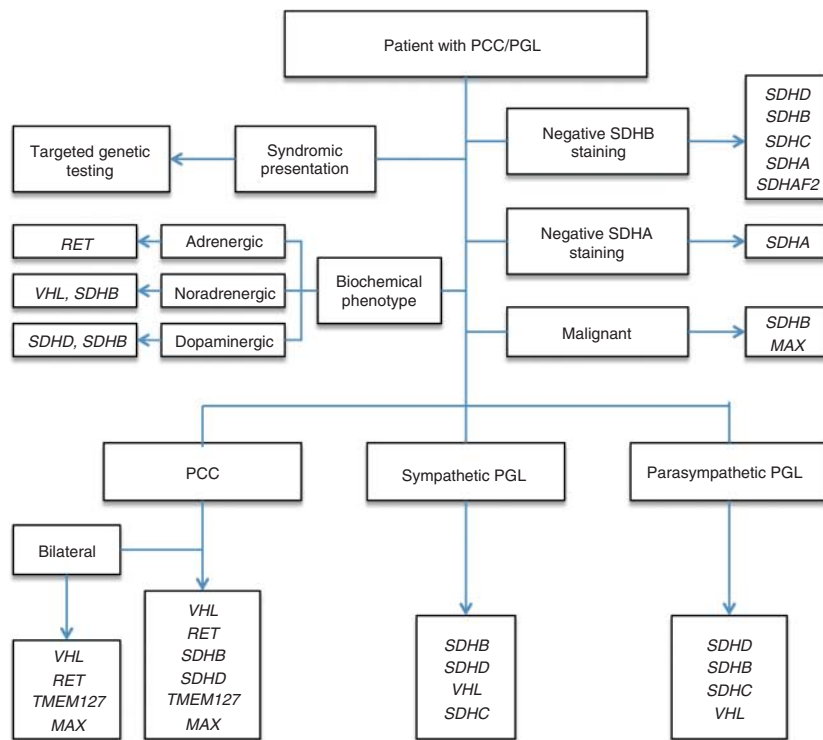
Patient with PCC/PGL

Syndromic presentation

Targeted genetic testing

Negative SDHB staining

SDHD
SDHB
SDHC
SDHA
SDHAF2

Negative SDHA staining

SDHA

Adrenergic

RET

Noradrenergic

VHL, SDHB

Dopaminergic

SDHD, SDHB

Biochemical phenotype

Malignant

SDHB
MAX

PCC

Sympathetic PGL

Parasympathetic PGL

Bilateral

VHL
RET
TMEM127
MAX

VHL
RET
SDHB
SDHD
TMEM127
MAX

SDHB
SDHD
VHL
SDHC

SDHD
SDHB
SDHC
VHL